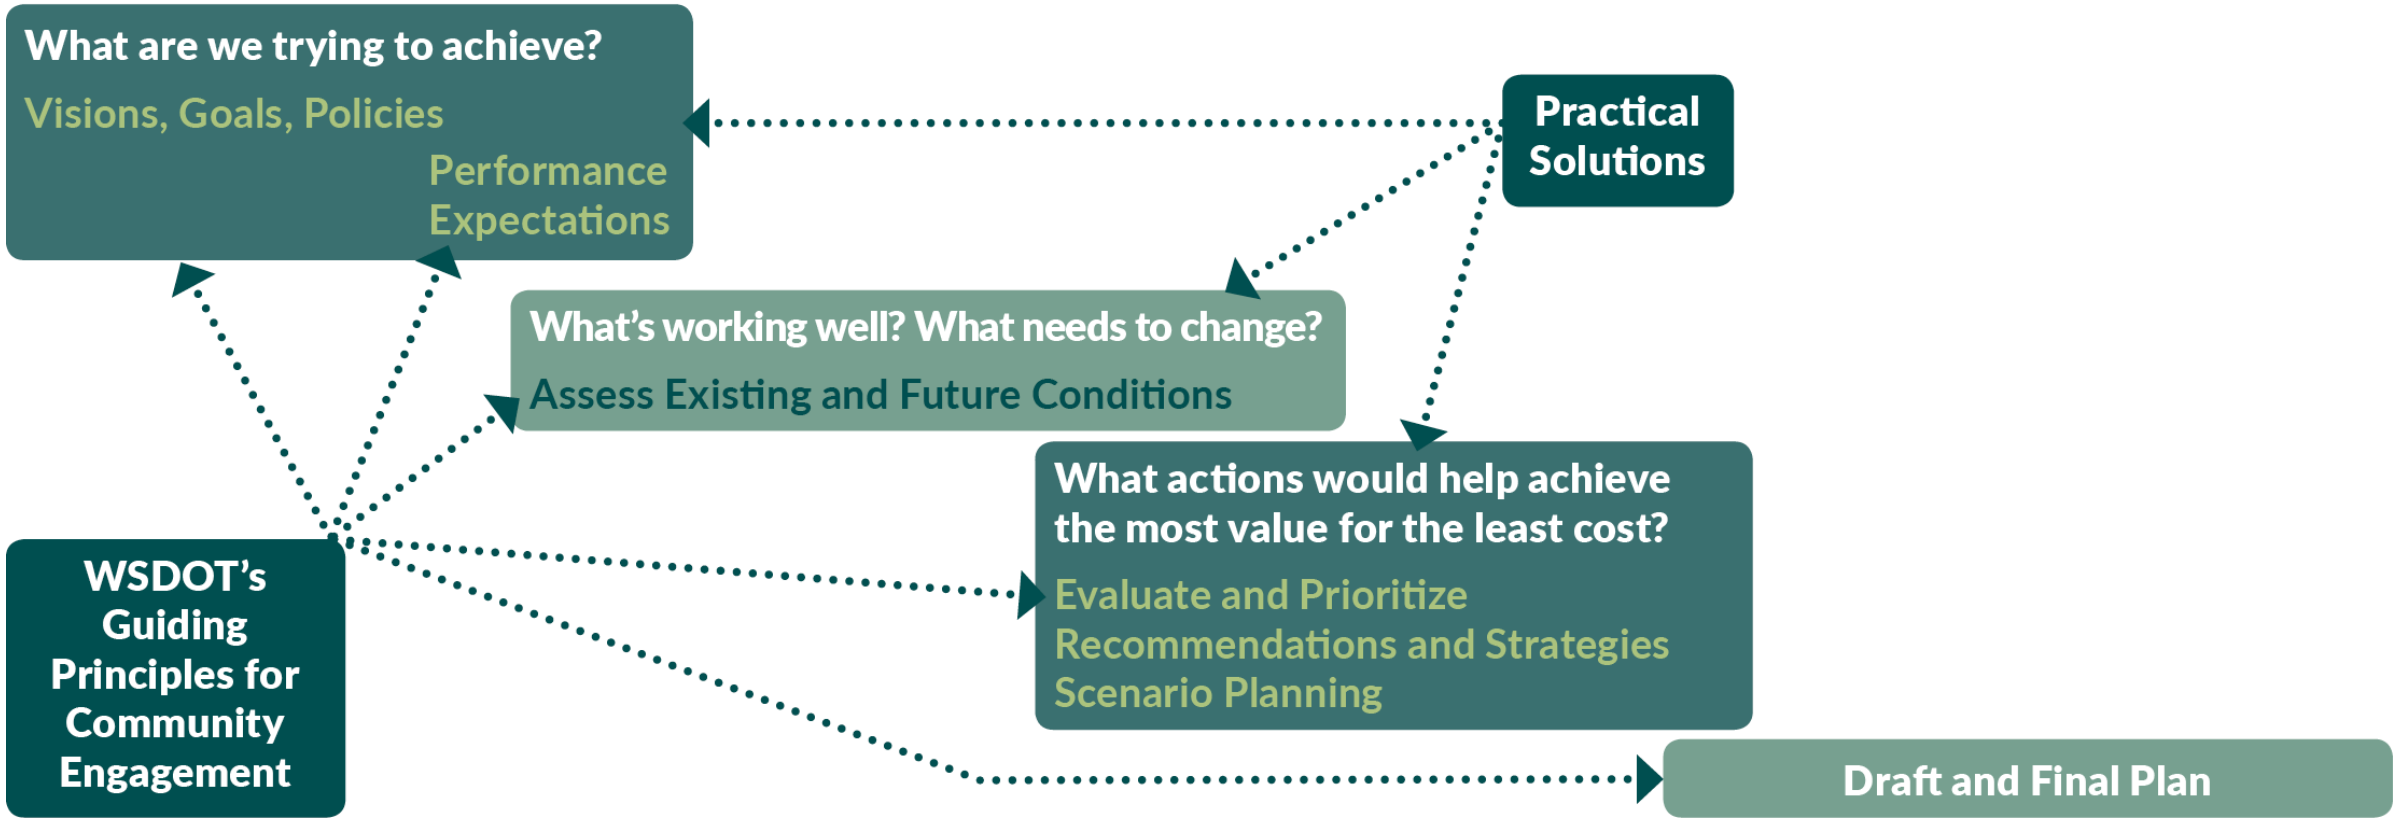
What are we trying to achieve?

Visions, Goals, Policies

Performance Expectations

Practical Solutions

What's working well? What needs to change?

Assess Existing and Future Conditions

What actions would help achieve the most value for the least cost?

Evaluate and Prioritize Recommendations and Strategies Scenario Planning

WSDOT's Guiding Principles for Community Engagement

Draft and Final Plan